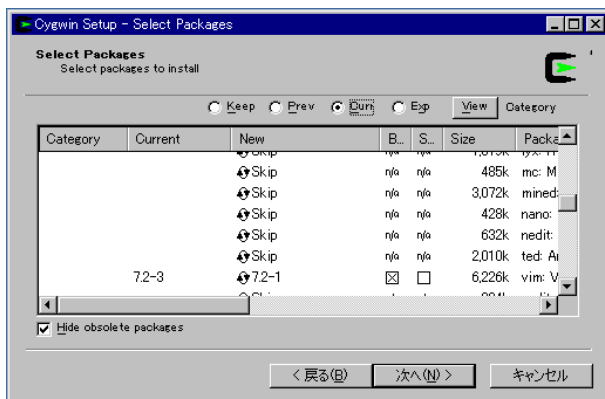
Cygwin Setup - Select Packages

Select Packages
Select packages to install

Keep Prev Curr Exp View Category

| Category | Current | New | B... | S... | Size | Packa |
|---|---|---|---|---|---|---|
| | | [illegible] | | | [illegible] | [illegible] |
| | | Skip | n/a | n/a | 485k | mc: M |
| | | Skip | n/a | n/a | 3,072k | mined: |
| | | Skip | n/a | n/a | 428k | nano: |
| | | Skip | n/a | n/a | 632k | nedit: |
| | | Skip | n/a | n/a | 2,010k | ted: A |
| | 7.2-3 | 7.2-1 | ☒ | ☐ | 6,226k | vim: V |

Hide obsolete packages

< 戻る(B) 次へ(N) > キャンセル